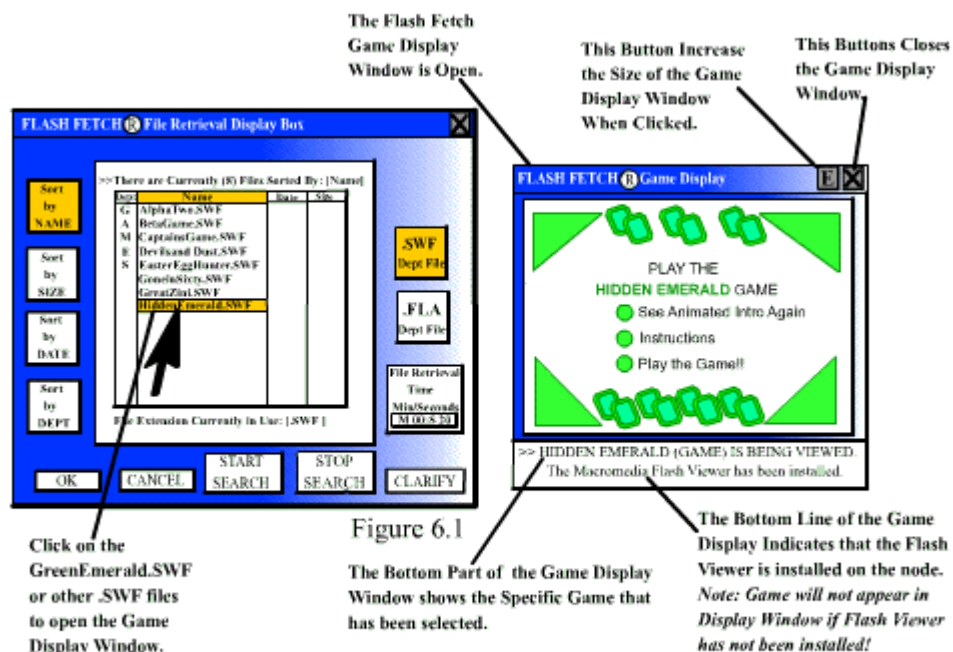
The Flash Fetch Game Display Window is Open.

This Button Increase the Size of the Game Display Window When Clicked.

This Buttons Closes the Game Display Window.

FLASH FETCH ® File Retrieval Display Box

Sort by NAME

Sort by SIZE

Sort by DATE

Sort by DEPT

>>There are Currently (8) Files Sorted By: [Name]

| Dept | Name | Date | Size |
|---|---|---|---|
| G | AlphaTwo.SWF | | |
| A | BetaGame.SWF | | |
| M | CaptainsGame.SWF | | |
| E | Devilsand Dust.SWF | | |
| S | EasterEggHunter.SWF | | |
| | GoneinSixty.SWF | | |
| | GreatZin1.SWF | | |
| | HiddenEmerald.SWF | | |

File Extension Currently in Use: [.SWF]

.SWF Dept File

.FLA Dept File

File Retrieval Time Min/Seconds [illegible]

OK

CANCEL

START SEARCH

STOP SEARCH

CLARIFY

FLASH FETCH ® Game Display

E

PLAY THE HIDDEN EMERALD GAME

See Animated Intro Again

Instructions

Play the Game!!

>> HIDDEN EMERALD (GAME) IS BEING VIEWED.
The Macromedia Flash Viewer has been installed.

Figure 6.1

Click on the GreenEmerald.SWF or other .SWF files to open the Game Display Window.

The Bottom Part of the Game Display Window shows the Specific Game that has been selected.

The Bottom Line of the Game Display Indicates that the Flash Viewer is installed on the node. Note: Game will not appear in Display Window if Flash Viewer has not been installed!